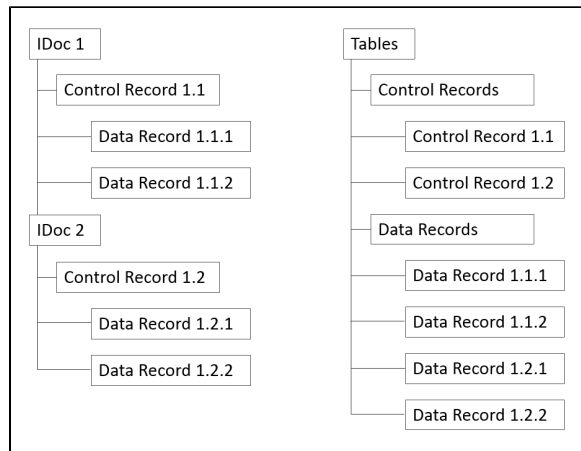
IDoc 1
Control Record 1.1
Data Record 1.1.1
Data Record 1.1.2
IDoc 2
Control Record 1.2
Data Record 1.2.1
Data Record 1.2.2

Tables
Control Records
Control Record 1.1
Control Record 1.2
Data Records
Data Record 1.1.1
Data Record 1.1.2
Data Record 1.2.1
Data Record 1.2.2